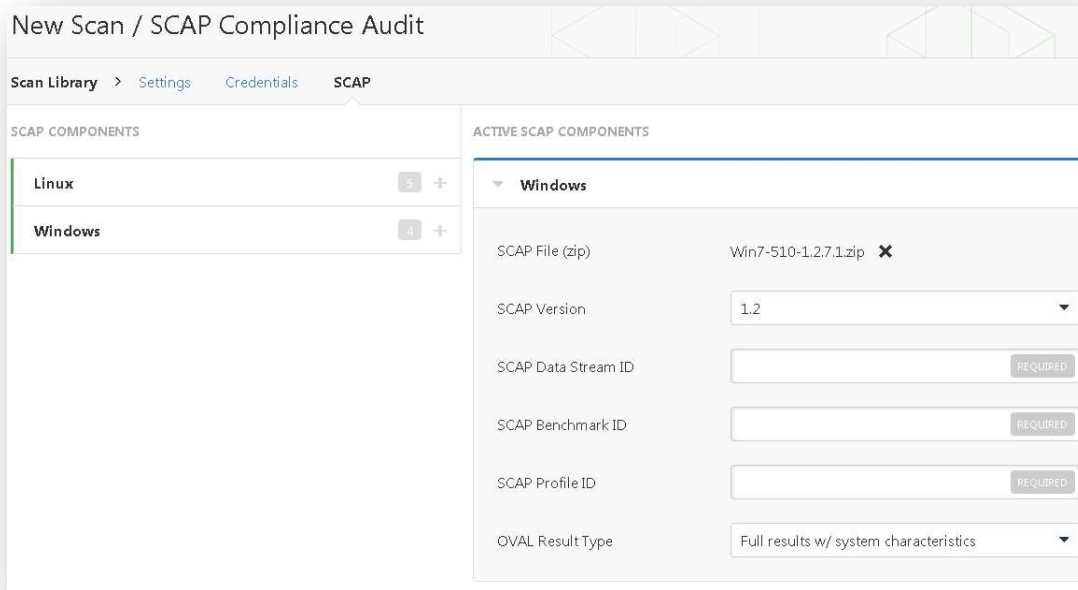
New Scan / SCAP Compliance Audit

Scan Library > Settings Credentials SCAP

SCAP COMPONENTS

Linux 5 +

Windows 4 +

ACTIVE SCAP COMPONENTS

Windows

SCAP File (zip) Win7-510-1.2.7.1.zip ✖

SCAP Version 1.2

SCAP Data Stream ID REQUIRED

SCAP Benchmark ID REQUIRED

SCAP Profile ID REQUIRED

OVAL Result Type Full results w/ system characteristics